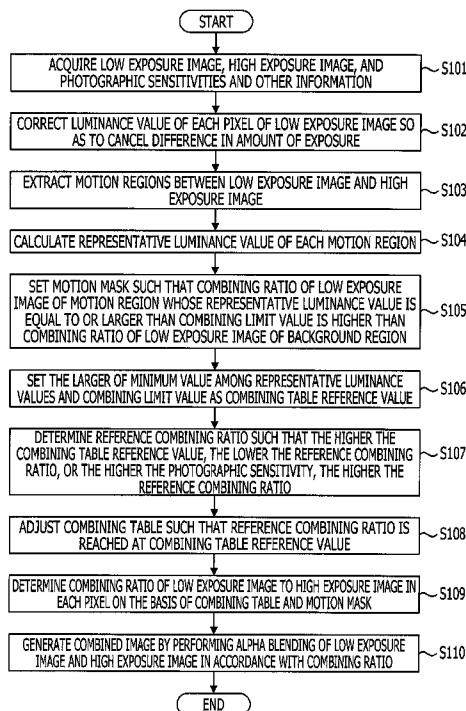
START

ACQUIRE LOW EXPOSURE IMAGE, HIGH EXPOSURE IMAGE, AND PHOTOGRAPHIC SENSITIVITIES AND OTHER INFORMATION

S101

CORRECT LUMINANCE VALUE OF EACH PIXEL OF LOW EXPOSURE IMAGE SO AS TO CANCEL DIFFERENCE IN AMOUNT OF EXPOSURE

S102

EXTRACT MOTION REGIONS BETWEEN LOW EXPOSURE IMAGE AND HIGH EXPOSURE IMAGE

S103

CALCULATE REPRESENTATIVE LUMINANCE VALUE OF EACH MOTION REGION

S104

SET MOTION MASK SUCH THAT COMBINING RATIO OF LOW EXPOSURE IMAGE OF MOTION REGION WHOSE REPRESENTATIVE LUMINANCE VALUE IS EQUAL TO OR LARGER THAN COMBINING LIMIT VALUE IS HIGHER THAN COMBINING RATIO OF LOW EXPOSURE IMAGE OF BACKGROUND REGION

S105

SET THE LARGER OF MINIMUM VALUE AMONG REPRESENTATIVE LUMINANCE VALUES AND COMBINING LIMIT VALUE AS COMBINING TABLE REFERENCE VALUE

S106

DETERMINE REFERENCE COMBINING RATIO SUCH THAT THE HIGHER THE COMBINING TABLE REFERENCE VALUE, THE LOWER THE REFERENCE COMBINING RATIO, OR THE HIGHER THE PHOTOGRAPHIC SENSITIVITY, THE HIGHER THE REFERENCE COMBINING RATIO

S107

ADJUST COMBINING TABLE SUCH THAT REFERENCE COMBINING RATIO IS REACHED AT COMBINING TABLE REFERENCE VALUE

S108

DETERMINE COMBINING RATIO OF LOW EXPOSURE IMAGE TO HIGH EXPOSURE IMAGE IN EACH PIXEL ON THE BASIS OF COMBINING TABLE AND MOTION MASK

S109

GENERATE COMBINED IMAGE BY PERFORMING ALPHA BLENDING OF LOW EXPOSURE IMAGE AND HIGH EXPOSURE IMAGE IN ACCORDANCE WITH COMBINING RATIO

S110

END